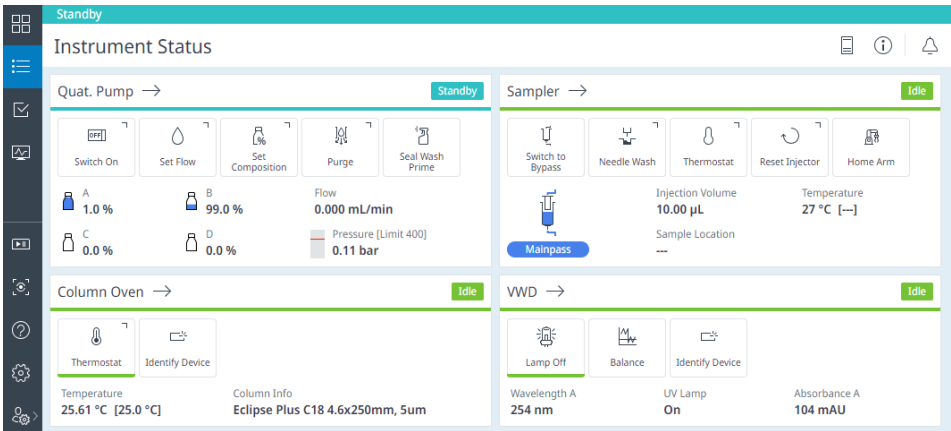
Standby

Instrument Status

Quat. Pump →
Standby

OFF
Switch On

Set Flow

Set Composition

Purge

Seal Wash Prime

A
1.0 %

B
99.0 %

Flow
0.000 mL/min

C
0.0 %

D
0.0 %

Pressure [Limit 400]
0.11 bar

Sampler →
Idle

Switch to Bypass

Needle Wash

Thermostat

Reset Injector

Home Arm

Injection Volume
10.00 µL

Temperature
27 °C [---]

Mainpass

Sample Location
---

Column Oven →
Idle

Thermostat

Identify Device

Temperature
25.61 °C [25.0 °C]

Column Info
Eclipse Plus C18 4.6x250mm, 5um

VWD →
Idle

Lamp Off

Balance

Identify Device

Wavelength A
254 nm

UV Lamp
On

Absorbance A
104 mAU